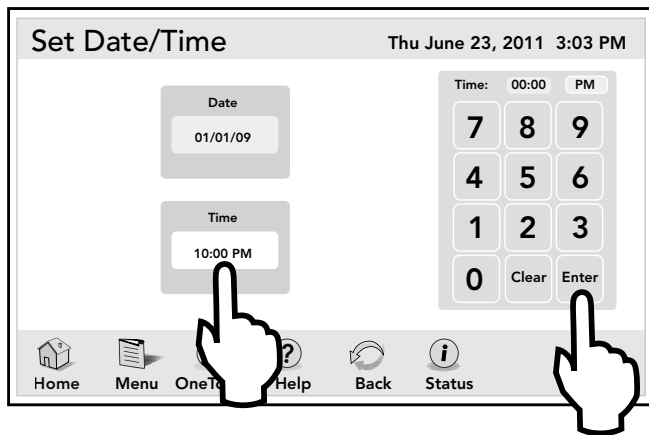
Set Date/Time

Thu June 23, 2011 3:03 PM

Date

01/01/09

Time

10:00 PM

Time: 00:00 PM

| 7 | 8 | 9 |
|---|---|---|
| 4 | 5 | 6 |
| 1 | 2 | 3 |
| 0 | Clear | Enter |

Home Menu OneTo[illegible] Help Back Status